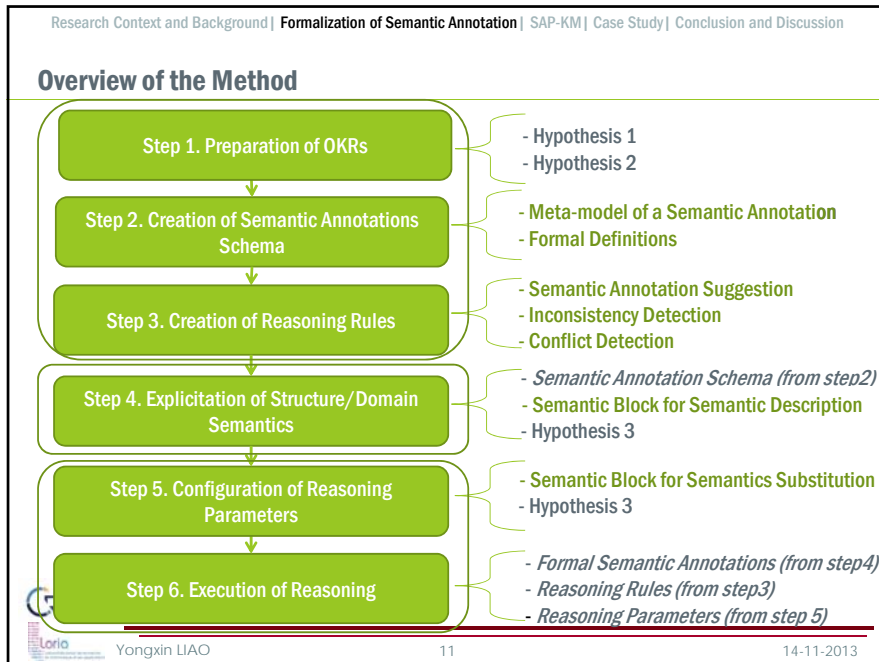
Research Context and Background | Formalization of Semantic Annotation | SAP-KM | Case Study | Conclusion and Discussion

Overview of the Method

Step 1. Preparation of OKRs

- Hypothesis 1
- Hypothesis 2

Step 2. Creation of Semantic Annotations Schema

- Meta-model of a Semantic Annotation
- Formal Definitions

Step 3. Creation of Reasoning Rules

- Semantic Annotation Suggestion
- Inconsistency Detection
- Conflict Detection

Step 4. Explicitation of Structure/Domain Semantics

- Semantic Annotation Schema (from step2)
- Semantic Block for Semantic Description
- Hypothesis 3

Step 5. Configuration of Reasoning Parameters

- Semantic Block for Semantics Substitution
- Hypothesis 3

Step 6. Execution of Reasoning

- Formal Semantic Annotations (from step4)
- Reasoning Rules (from step3)
- Reasoning Parameters (from step 5)

Loria

Yongxin LIAO 11 14-11-2013